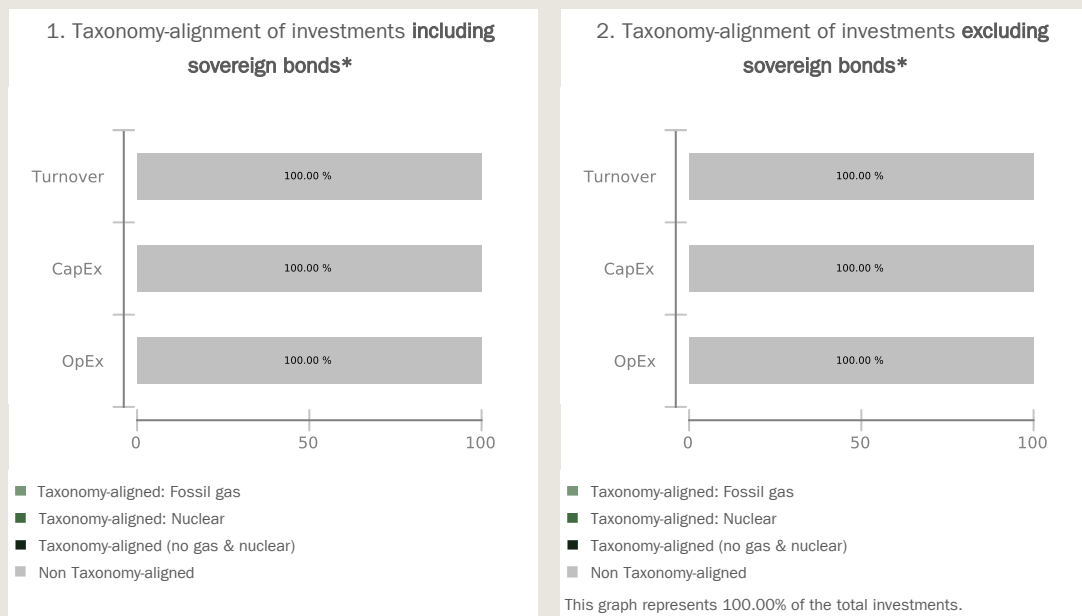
1. Taxonomy-alignment of investments **including sovereign bonds***

Turnover
100.00 %

CapEx
100.00 %

OpEx
100.00 %

0
50
100

Taxonomy-aligned: Fossil gas
Taxonomy-aligned: Nuclear
Taxonomy-aligned (no gas & nuclear)
Non Taxonomy-aligned

2. Taxonomy-alignment of investments **excluding sovereign bonds***

Turnover
100.00 %

CapEx
100.00 %

OpEx
100.00 %

0
50
100

Taxonomy-aligned: Fossil gas
Taxonomy-aligned: Nuclear
Taxonomy-aligned (no gas & nuclear)
Non Taxonomy-aligned

This graph represents 100.00% of the total investments.